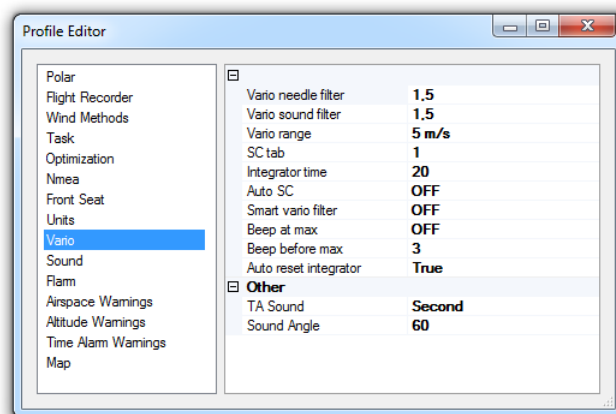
Profile Editor

Polar
Flight Recorder
Wind Methods
Task
Optimization
Nmea
Front Seat
Units
Vario
Sound
Flarm
Airspace Warnings
Altitude Warnings
Time Alarm Warnings
Map

⊟

| | |
|---|---|
| Vario needle filter | 1,5 |
| Vario sound filter | 1,5 |
| Vario range | 5 m/s |
| SC tab | 1 |
| Integrator time | 20 |
| Auto SC | OFF |
| Smart vario filter | OFF |
| Beep at max | OFF |
| Beep before max | 3 |
| Auto reset integrator | True |

⊟ Other

| | |
|---|---|
| TA Sound | Second |
| Sound Angle | 60 |